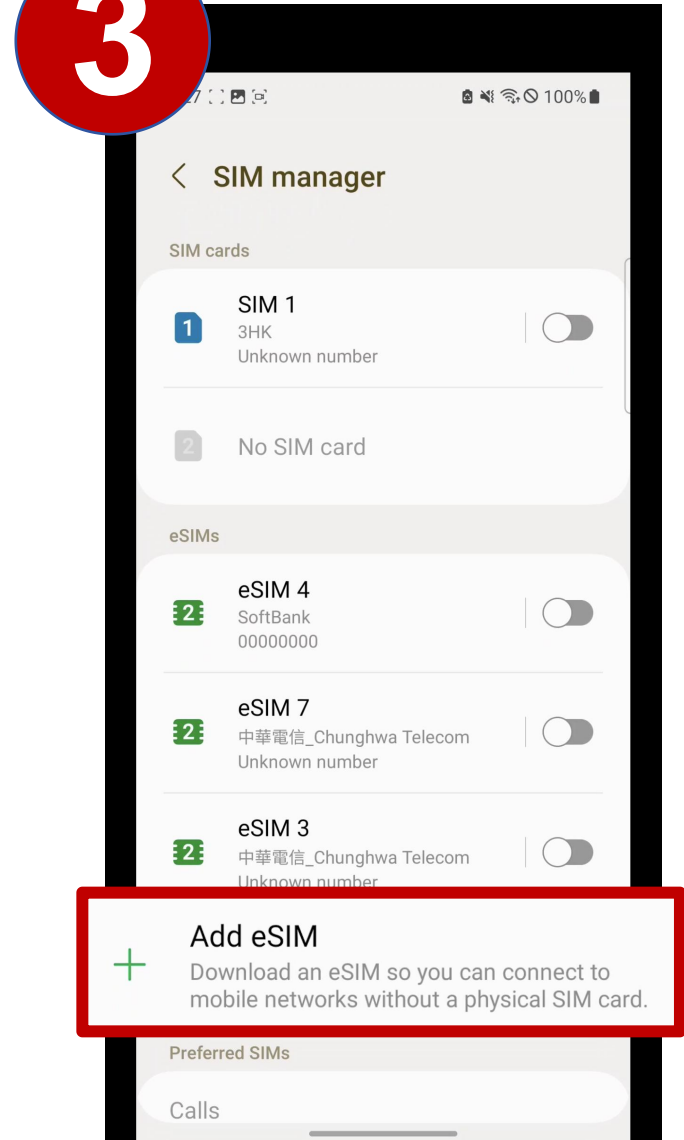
3

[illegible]7

100%

SIM manager

SIM cards

1 SIM 1
3HK
Unknown number

2 No SIM card

eSIMs

2 eSIM 4
SoftBank
00000000

2 eSIM 7
中華電信_Chunghwa Telecom
Unknown number

2 eSIM 3
中華電信_Chunghwa Telecom
Unknown number

+ Add eSIM
Download an eSIM so you can connect to mobile networks without a physical SIM card.

Preferred SIMs

Calls